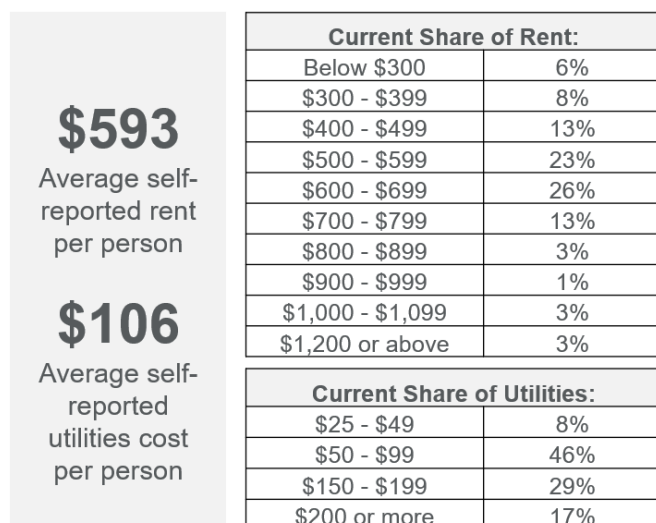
\$593
Average self-reported rent per person

\$106
Average self-reported utilities cost per person

| Current Share of Rent: | |
|---|---|
| Below \$300 | 6% |
| \$300 - \$399 | 8% |
| \$400 - \$499 | 13% |
| \$500 - \$599 | 23% |
| \$600 - \$699 | 26% |
| \$700 - \$799 | 13% |
| \$800 - \$899 | 3% |
| \$900 - \$999 | 1% |
| \$1,000 - \$1,099 | 3% |
| \$1,200 or above | 3% |

| Current Share of Utilities: | |
|---|---|
| \$25 - \$49 | 8% |
| \$50 - \$99 | 46% |
| \$150 - \$199 | 29% |
| \$200 or more | 17% |